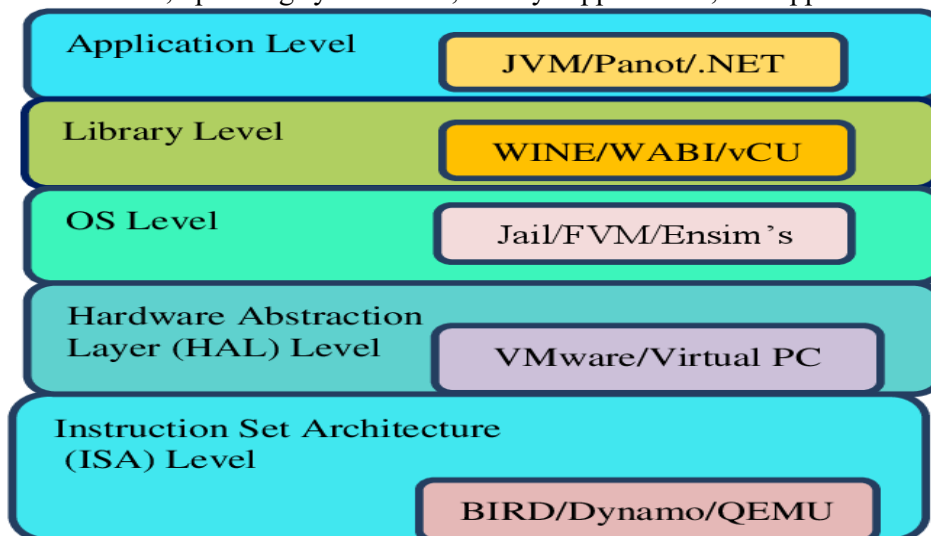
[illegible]

Application Level

JVM/Panot/.NET

Library Level

WINE/WABI/vCU

OS Level

Jail/FVM/Ensim’s

Hardware Abstraction Layer (HAL) Level

VMware/Virtual PC

Instruction Set Architecture (ISA) Level

BIRD/Dynamo/QEMU